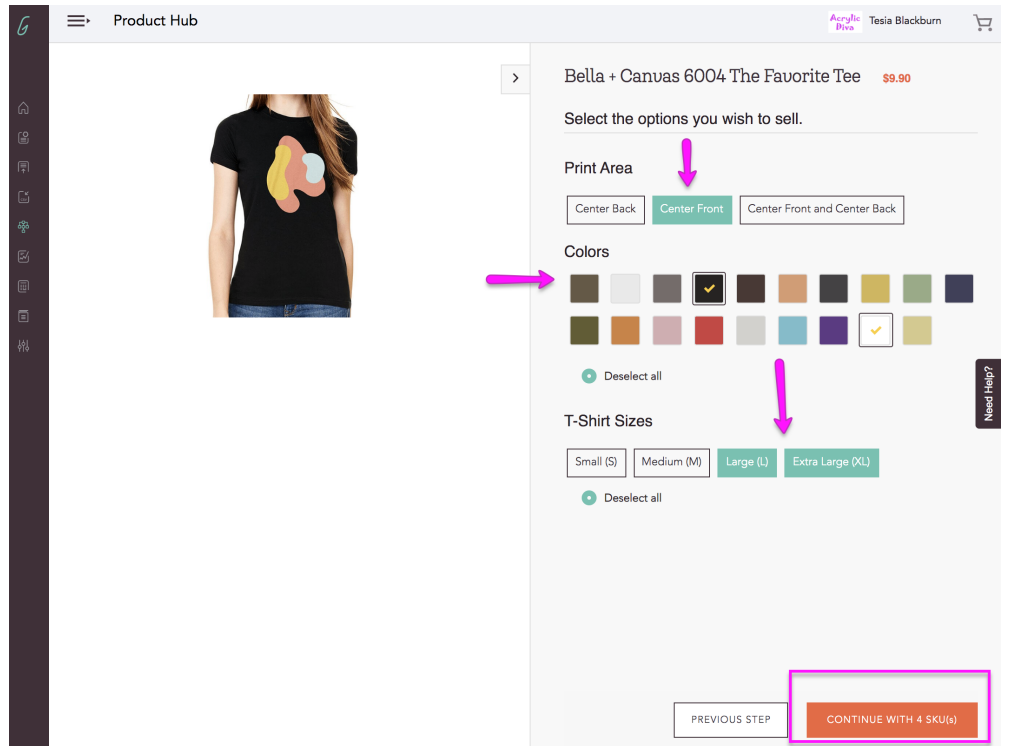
G

Product Hub

Acrylic Diva Tesia Blackburn

Bella + Canvas 6004 The Favorite Tee $9.90

Select the options you wish to sell.

Print Area

Center Back Center Front Center Front and Center Back

Colors

Deselect all

T-Shirt Sizes

Small (S) Medium (M) Large (L) Extra Large (XL)

Deselect all

Need Help?

PREVIOUS STEP CONTINUE WITH 4 SKU(s)